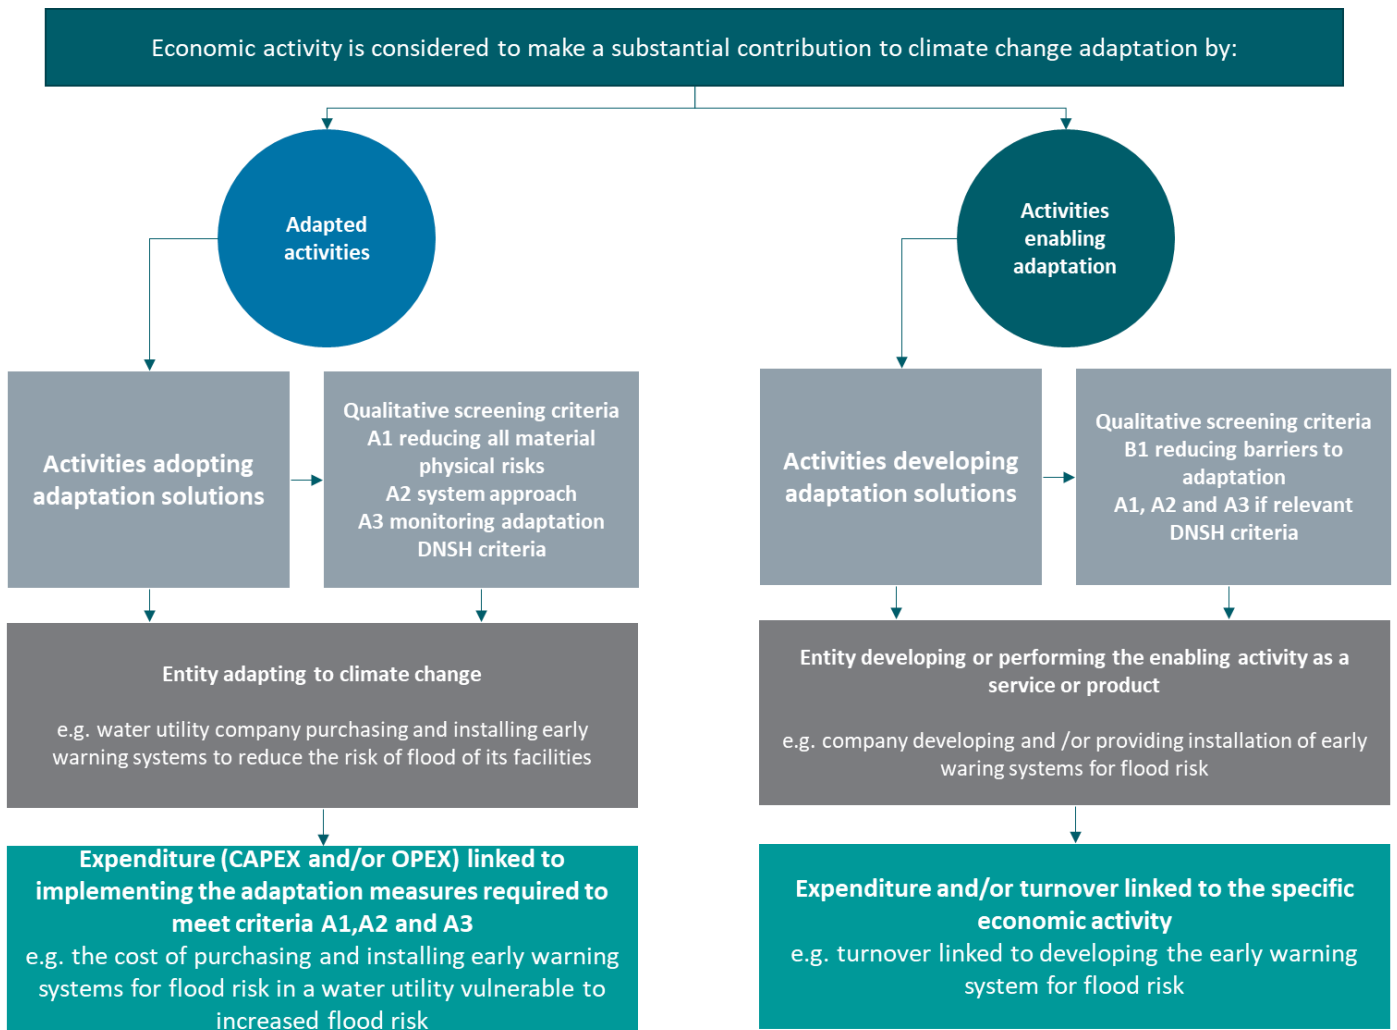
Economic activity is considered to make a substantial contribution to climate change adaptation by:

Adapted activities

Activities enabling adaptation

Activities adopting adaptation solutions

Qualitative screening criteria
A1 reducing all material physical risks
A2 system approach
A3 monitoring adaptation
DNSH criteria

Activities developing adaptation solutions

Qualitative screening criteria
B1 reducing barriers to adaptation
A1, A2 and A3 if relevant
DNSH criteria

Entity adapting to climate change

e.g. water utility company purchasing and installing early warning systems to reduce the risk of flood of its facilities

Entity developing or performing the enabling activity as a service or product

e.g. company developing and /or providing installation of early waring systems for flood risk

Expenditure (CAPEX and/or OPEX) linked to implementing the adaptation measures required to meet criteria A1,A2 and A3
e.g. the cost of purchasing and installing early warning systems for flood risk in a water utility vulnerable to increased flood risk

Expenditure and/or turnover linked to the specific economic activity
e.g. turnover linked to developing the early warning system for flood risk